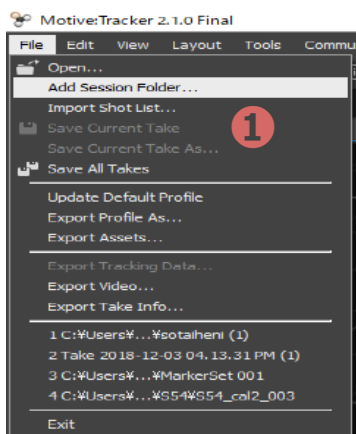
Motive:Tracker 2.1.0 Final

File Edit View Layout Tools Commu

Open...
Add Session Folder...
Import Shot List...
Save Current Take
Save Current Take As...
Save All Takes

1

Update Default Profile
Export Profile As...
Export Assets...

Export Tracking Data...
Export Video...
Export Take Info...

1 C:¥Users¥...¥sotaiheni (1)
2 Take 2018-12-03 04.13.31 PM (1)
3 C:¥Users¥...¥MarkerSet 001
4 C:¥Users¥...¥S54¥S54_cal2_003

Exit